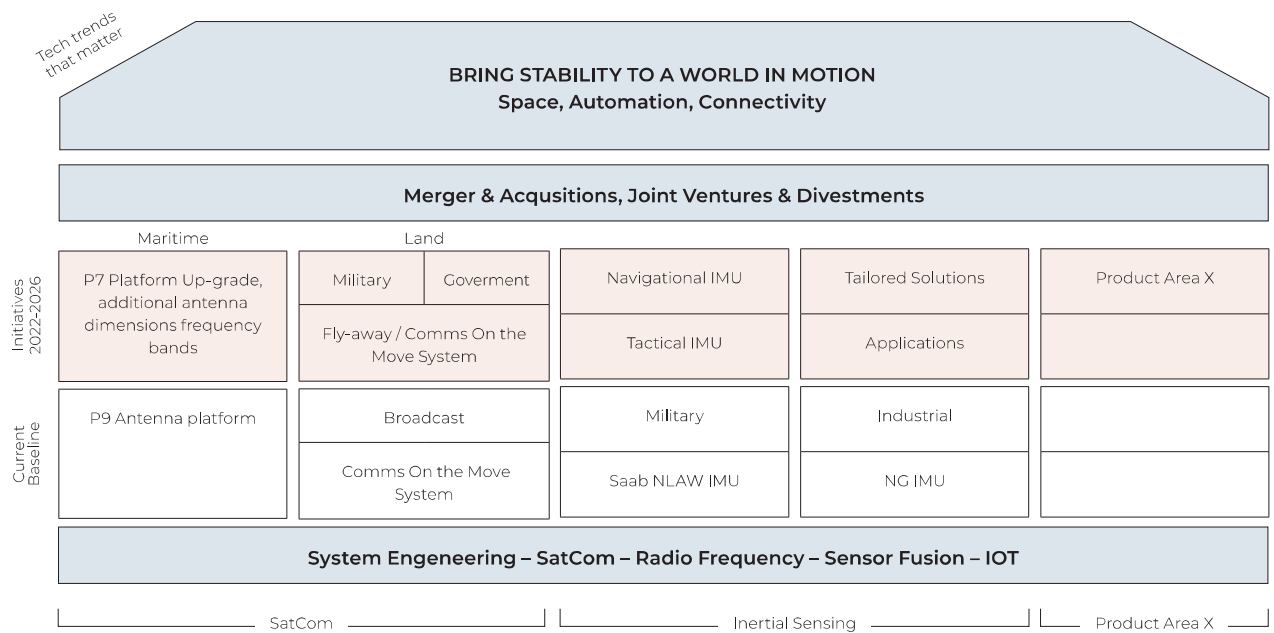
Tech trends that matter

BRING STABILITY TO A WORLD IN MOTION
Space, Automation, Connectivity

Merger & Acqusitions, Joint Ventures & Divestments

Initiatives 2022-2026

Current Baseline

| Maritime | Land | | | | |
|---|---|---|---|---|---|
| P7 Platform Up-grade, additional antenna dimensions frequency bands | Military | Goverment | Navigational IMU | Tailored Solutions | Product Area X |
| | Fly-away / Comms On the Move System | | Tactical IMU | Applications | |
| P9 Antenna platform | Broadcast | | Military | Industrial | |
| | Comms On the Move System | | Saab NLAW IMU | NG IMU | |

System Engeneering – SatCom – Radio Frequency – Sensor Fusion – IOT

SatCom

Inertial Sensing

Product Area X